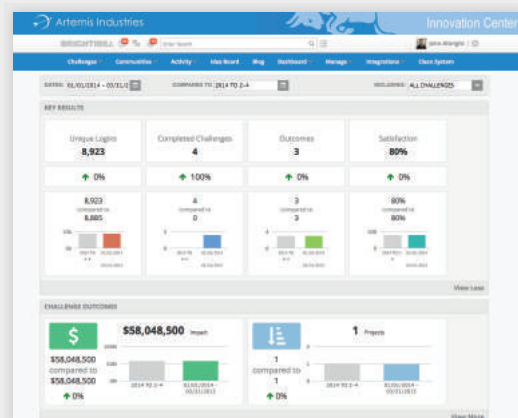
Artemis Industries

Innovation Center

BRIGHTIDEA

Enter Search

John Allergre

Challenges Communities Activity Idea Board Blog Dashboard Manage Integrations Close System

DATES: 01/01/2014 – 03/31/2

COMPARED TO: 2014 TO 2-4

INCLUDING: ALL CHALLENGES

KEY RESULTS

Unique Logins
8,923

Completed Challenges
4

Outcomes
3

Satisfaction
80%

0%

100%

0%

0%

8,923
compared to
8,885

4
compared to
0

3
compared to
3

80%
compared to
80%

View Less

CHALLENGE OUTCOMES

$

$58,048,500 Impact

$58,048,500 compared to $58,048,500

0%

2014 TO 2-4

01/01/2014 – 03/31/2013

1 Projects

1 compared to 1

0%

View More